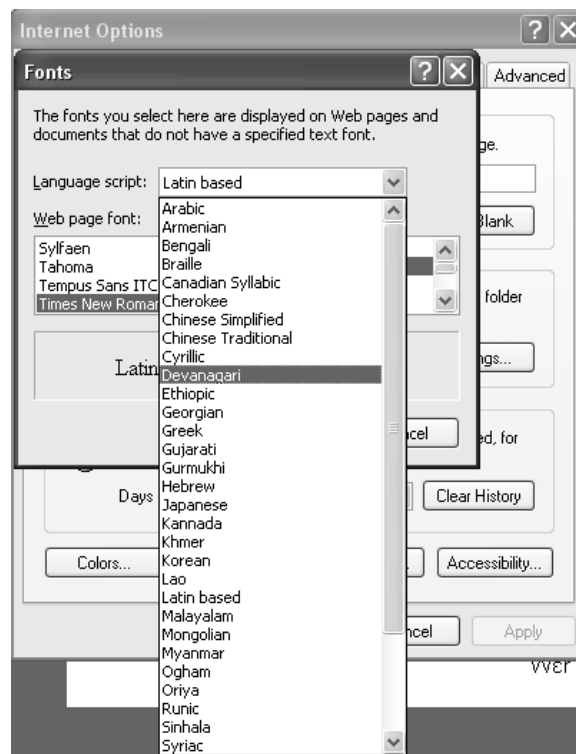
Internet Options

Fonts

Advanced

The fonts you select here are displayed on Web pages and documents that do not have a specified text font.

ge.

Language script: Latin based

Web page font:

Blank

Sylfaen
Tahoma
Tempus Sans ITC
Times New Roman

folder

Latin

ngs...

Arabic
Armenian
Bengali
Braille
Canadian Syllabic
Cherokee
Chinese Simplified
Chinese Traditional
Cyrillic
Devanagari
Ethiopic
Georgian
Greek
Gujarati
Gurmukhi
Hebrew
Japanese
Kannada
Khmer
Korean
Lao
Latin based
Malayalam
Mongolian
Myanmar
Ogham
Oriya
Runic
Sinhala
Syriac

ncel

ed, for

Days

Clear History

Colors...

Accessibility...

ncel

Apply

Wer